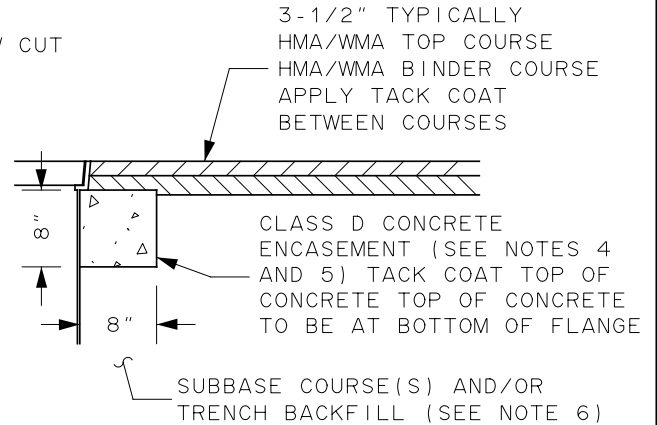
CUT

3-1/2" TYPICALLY
HMA/WMA TOP COURSE
HMA/WMA BINDER COURSE
APPLY TACK COAT
BETWEEN COURSES

8"

CLASS D CONCRETE
ENCASEMENT (SEE NOTES 4
AND 5) TACK COAT TOP OF
CONCRETE TOP OF CONCRETE
TO BE AT BOTTOM OF FLANGE

8"

SUBBASE COURSE(S) AND/OR
TRENCH BACKFILL (SEE NOTE 6)